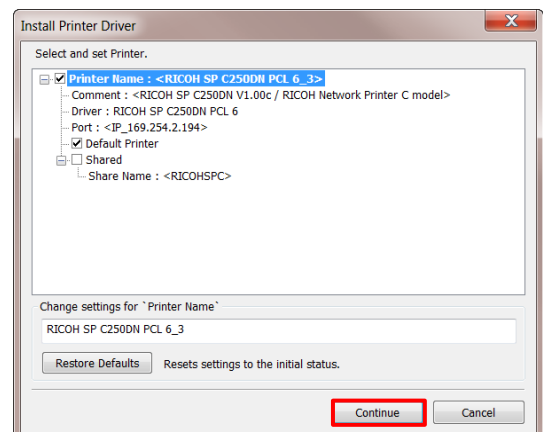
Install Printer Driver

Select and set Printer.

Printer Name : <RICOH SP C250DN PCL 6_3>
Comment : <RICOH SP C250DN V1.00c / RICOH Network Printer C model>
Driver : RICOH SP C250DN PCL 6
Port : <IP_169.254.2.194>
Default Printer
Shared
Share Name : <RICOHSPC>

Change settings for `Printer Name`

RICOH SP C250DN PCL 6_3

Restore Defaults
Resets settings to the initial status.

Continue
Cancel